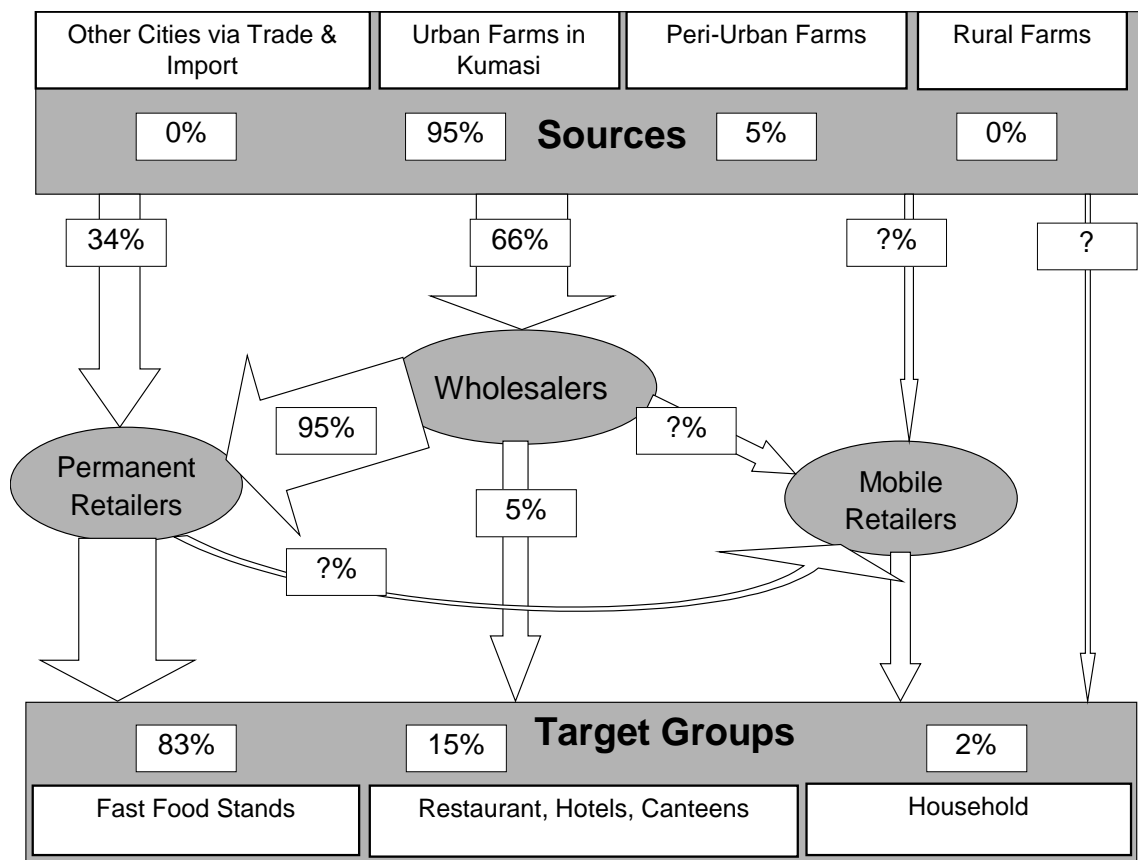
Other Cities via Trade & Import

Urban Farms in Kumasi

Peri-Urban Farms

Rural Farms

0%

95%

Sources

5%

0%

34%

66%

?%

?

Wholesalers

95%

?%

Permanent Retailers

5%

Mobile Retailers

?%

Target Groups

83%

15%

2%

Fast Food Stands

Restaurant, Hotels, Canteens

Household